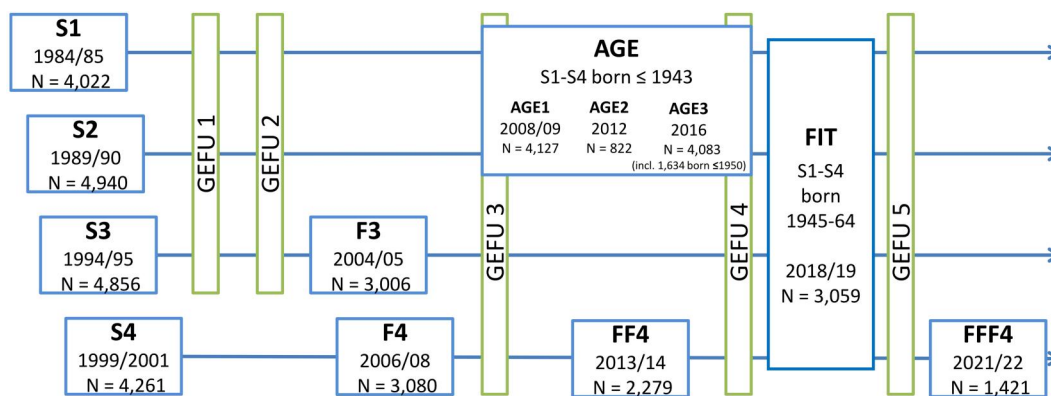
S1
1984/85
N = 4,022

S2
1989/90
N = 4,940

S3
1994/95
N = 4,856

S4
1999/2001
N = 4,261

GEFU 1

GEFU 2

F3
2004/05
N = 3,006

F4
2006/08
N = 3,080

GEFU 3

AGE
S1-S4 born ≤ 1943

AGE1
2008/09
N = 4,127

AGE2
2012
N = 822

AGE3
2016
N = 4,083
(incl. 1,634 born ≤1950)

FF4
2013/14
N = 2,279

GEFU 4

FIT
S1-S4
born
1945-64

2018/19
N = 3,059

GEFU 5

FFF4
2021/22
N = 1,421